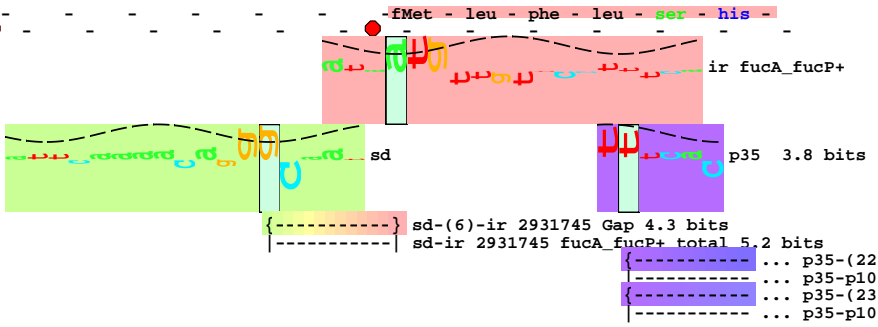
fMet - leu - phe - leu - ser - his -

ir fucA_fucP+

sd

p35 3.8 bits

{-----------} sd-(6)-ir 2931745 Gap 4.3 bits
|-----------| sd-ir 2931745 fucA_fucP+ total 5.2 bits
{-----------} ... p35-(22
|-----------| ... p35-p10
{-----------} ... p35-(23
|-----------| ... p35-p10